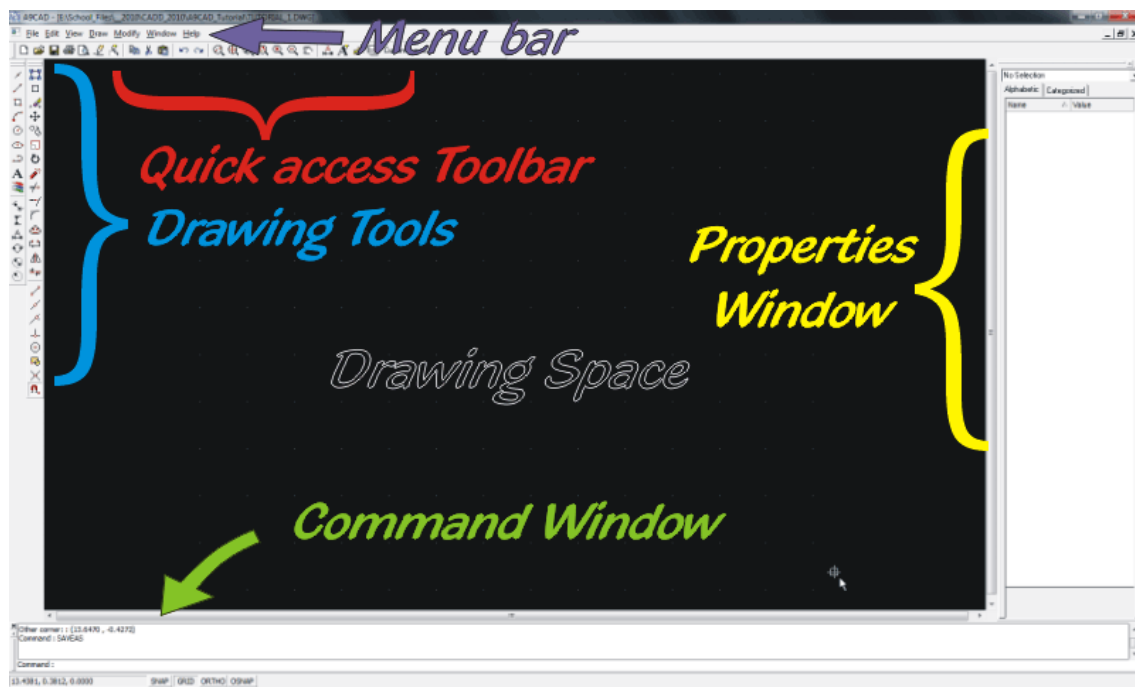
A9CAD - [E:\School_Files\_2010\CADD_2010\A9CAD_Tutorial\TUTORIAL_1.DWG]

File Edit View Draw Modify Window Help

Menu bar

Quick access Toolbar

Drawing Tools

Properties Window

Drawing Space

Command Window

No Selection
Alphabetic Categorized
Name Value

Other corner : : (13.6470 , -0.4272)
Command : SAVEAS

Command :

13.4381, 0.3812, 0.0000 SNAP GRID ORTHO OSNAP